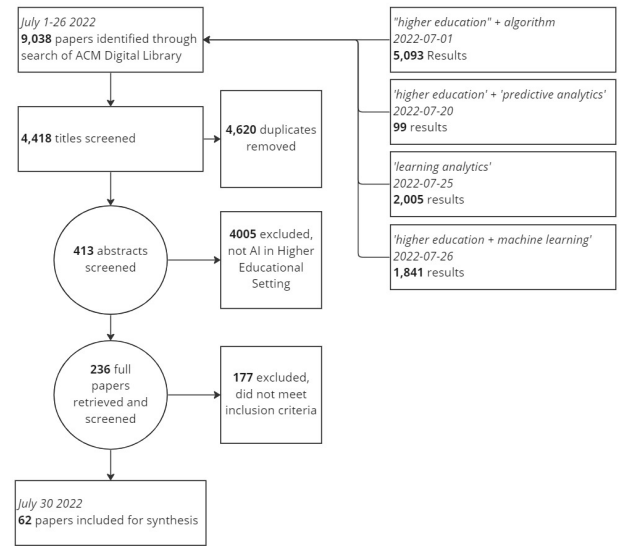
July 1-26 2022
9,038 papers identified through search of ACM Digital Library

"higher education" + algorithm
2022-07-01
5,093 Results

'higher education' + 'predictive analytics'
2022-07-20
99 results

'learning analytics'
2022-07-25
2,005 results

'higher education + machine learning'
2022-07-26
1,841 results

4,418 titles screened

4,620 duplicates removed

413 abstracts screened

4005 excluded, not AI in Higher Educational Setting

236 full papers retrieved and screened

177 excluded, did not meet inclusion criteria

July 30 2022
62 papers included for synthesis